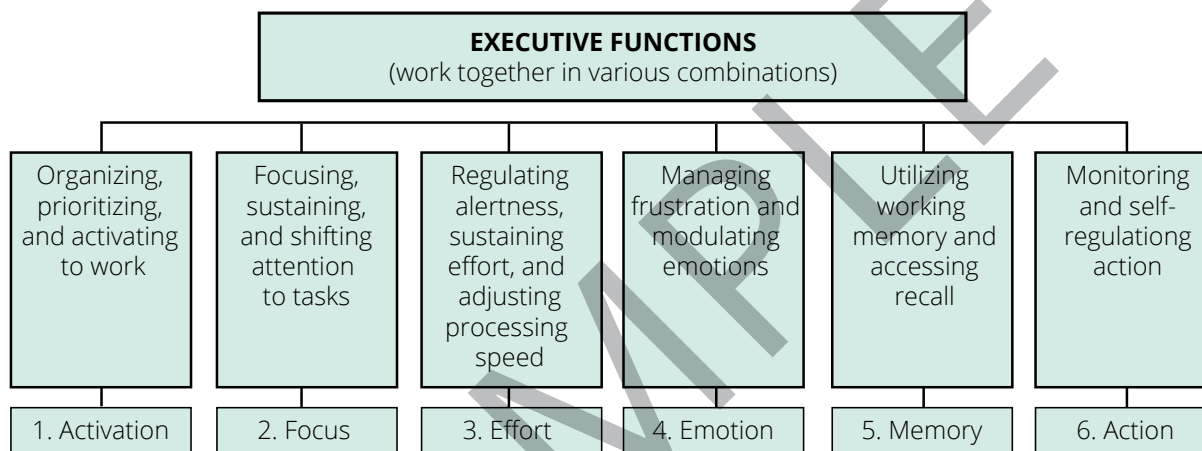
EXECUTIVE FUNCTIONS
(work together in various combinations)

Organizing, prioritizing, and activating to work

Focusing, sustaining, and shifting attention to tasks

Regulating alertness, sustaining effort, and adjusting processing speed

Managing frustration and modulating emotions

Utilizing working memory and accessing recall

Monitoring and self-regulationg action

1. Activation

2. Focus

3. Effort

4. Emotion

5. Memory

6. Action

SAMPLE